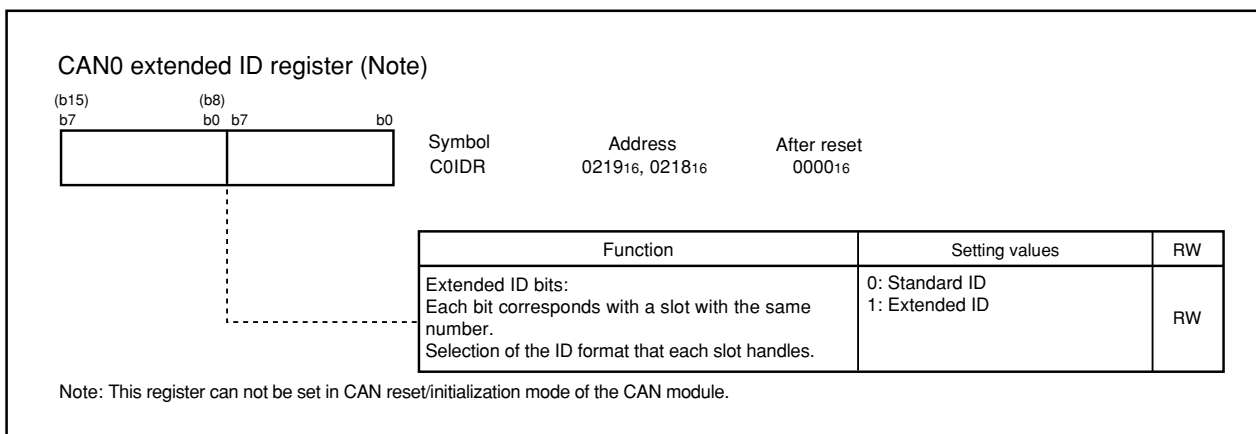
CAN0 extended ID register (Note)

(b15) (b8)
b7 b0 b7 b0

Symbol
C0IDR

Address
$0219_{16}$, $0218_{16}$

After reset
$0000_{16}$

| Function | Setting values | RW |
|---|---|---|
| Extended ID bits: Each bit corresponds with a slot with the same number. Selection of the ID format that each slot handles. | 0: Standard ID 1: Extended ID | RW |

Note: This register can not be set in CAN reset/initialization mode of the CAN module.